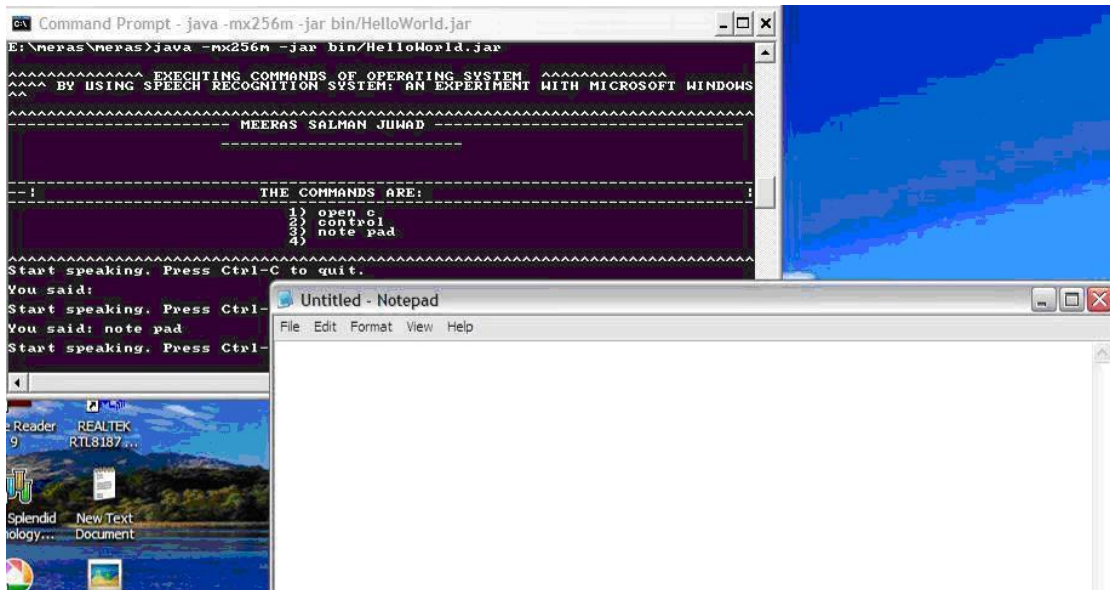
Command Prompt - java -mx256m -jar bin/HelloWorld.jar

E:\meras\meras>java -mx256m -jar bin/HelloWorld.jar

^^^^^^^^^^^^^^ EXECUTING COMMANDS OF OPERATING SYSTEM ^^^^^^^^^^^^^
^^^^ BY USING SPEECH RECOGNITION SYSTEM: AN EXPERIMENT WITH MICROSOFT WINDOWS
^^

^^^^^^^^^^^^^^^^^^^^^^^^^^^^^^^^^^^^^^^^^^^^^^^^^^^^^^^^^^^^^^^^^^^^^^^^^^^^^
---------------------- MEERAS SALMAN JUWAD ----------------------------------
------------------------

--!                          THE COMMANDS ARE:                              !
-----------------------------------------------------------------------------
1) open c
2) control
3) note pad
4)

^^^^^^^^^^^^^^^^^^^^^^^^^^^^^^^^^^^^^^^^^^^^^^^^^^^^^^^^^^^^^^^^^^^^^^^^^^^^^
Start speaking. Press Ctrl-C to quit.
You said:
Start speaking. Press Ctrl-
You said: note pad
Start speaking. Press Ctrl-

Untitled - Notepad
File Edit Format View Help

Reader
9
REALTEK
RTL8187...
Splendid
ology...
New Text
Document